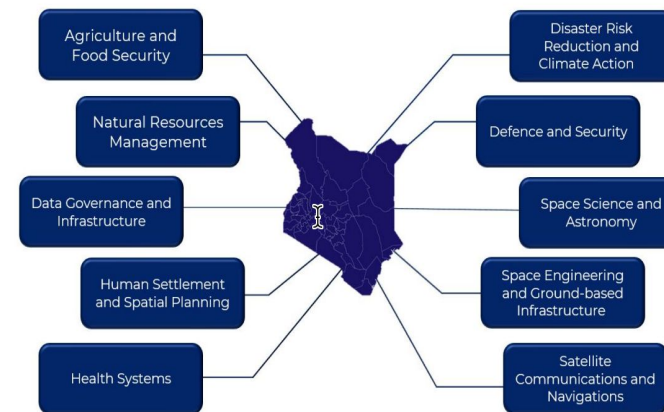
Agriculture and Food Security

Natural Resources Management

Data Governance and Infrastructure

Human Settlement and Spatial Planning

Health Systems

Disaster Risk Reduction and Climate Action

Defence and Security

Space Science and Astronomy

Space Engineering and Ground-based Infrastructure

Satellite Communications and Navigations